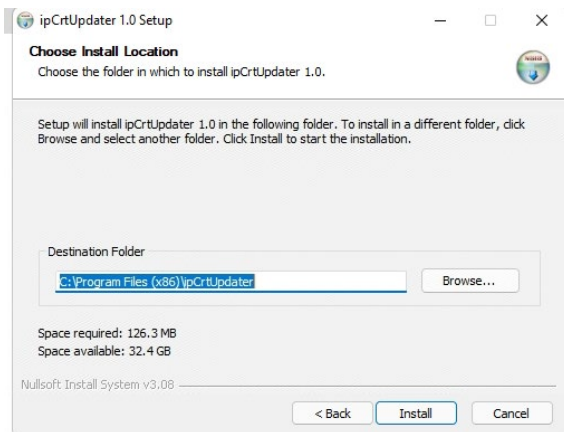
ipCrtUpdater 1.0 Setup

Choose Install Location

Choose the folder in which to install ipCrtUpdater 1.0.

Setup will install ipCrtUpdater 1.0 in the following folder. To install in a different folder, click Browse and select another folder. Click Install to start the installation.

Destination Folder

C:\Program Files (x86)\ipCrtUpdater

Browse...

Space required: 126.3 MB
Space available: 32.4 GB

Nullsoft Install System v3.08

< Back

Install

Cancel